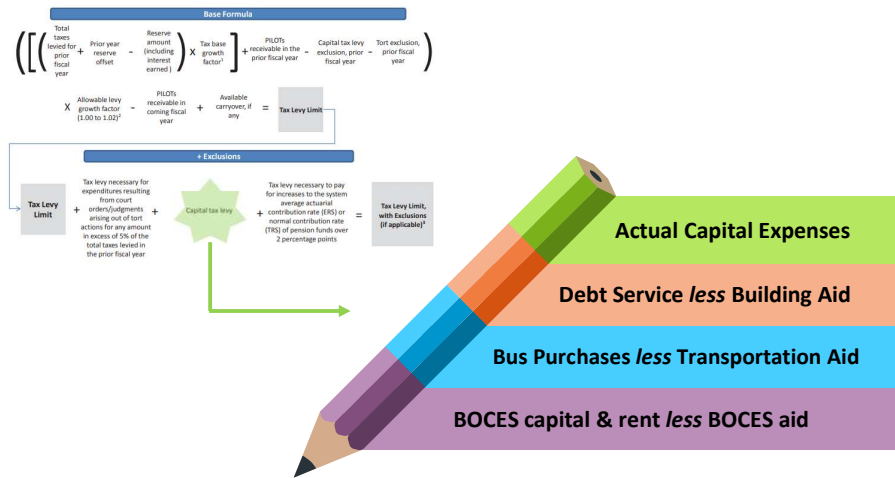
Base Formula

Total taxes levied for prior fiscal year + Prior year reserve offset - Reserve amount (including interest earned) X Tax base growth factor¹ + PILOTs receivable in the prior fiscal year - Capital tax levy exclusion, prior fiscal year - Tort exclusion, prior fiscal year

X Allowable levy growth factor (1.00 to 1.02)² - PILOTs receivable in coming fiscal year + Available carryover, if any = Tax Levy Limit

+ Exclusions

Tax Levy Limit + Tax levy necessary for expenditures resulting from court orders/judgments arising out of tort actions for any amount in excess of 5% of the total taxes levied in the prior fiscal year + Capital tax levy + Tax levy necessary to pay for increases to the system average actuarial contribution rate (ERS) or normal contribution rate (TRS) of pension funds over 2 percentage points = Tax Levy Limit, with Exclusions (if applicable)³

Actual Capital Expenses

Debt Service less Building Aid

Bus Purchases less Transportation Aid

BOCES capital & rent less BOCES aid